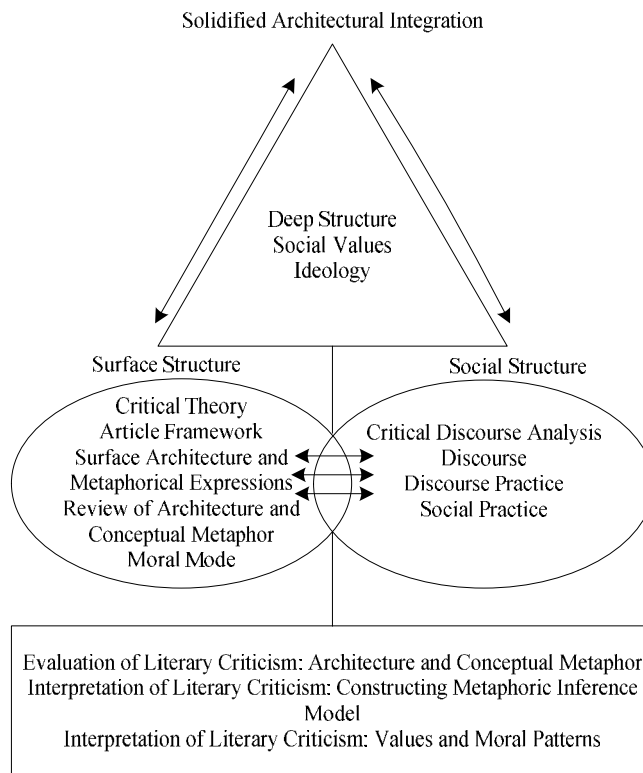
Solidified Architectural Integration

Deep Structure
Social Values
Ideology

Surface Structure

Social Structure

Critical Theory
Article Framework
Surface Architecture and Metaphorical Expressions
Review of Architecture and Conceptual Metaphor
Moral Mode

Critical Discourse Analysis
Discourse
Discourse Practice
Social Practice

Evaluation of Literary Criticism: Architecture and Conceptual Metaphor
Interpretation of Literary Criticism: Constructing Metaphoric Inference Model
Interpretation of Literary Criticism: Values and Moral Patterns